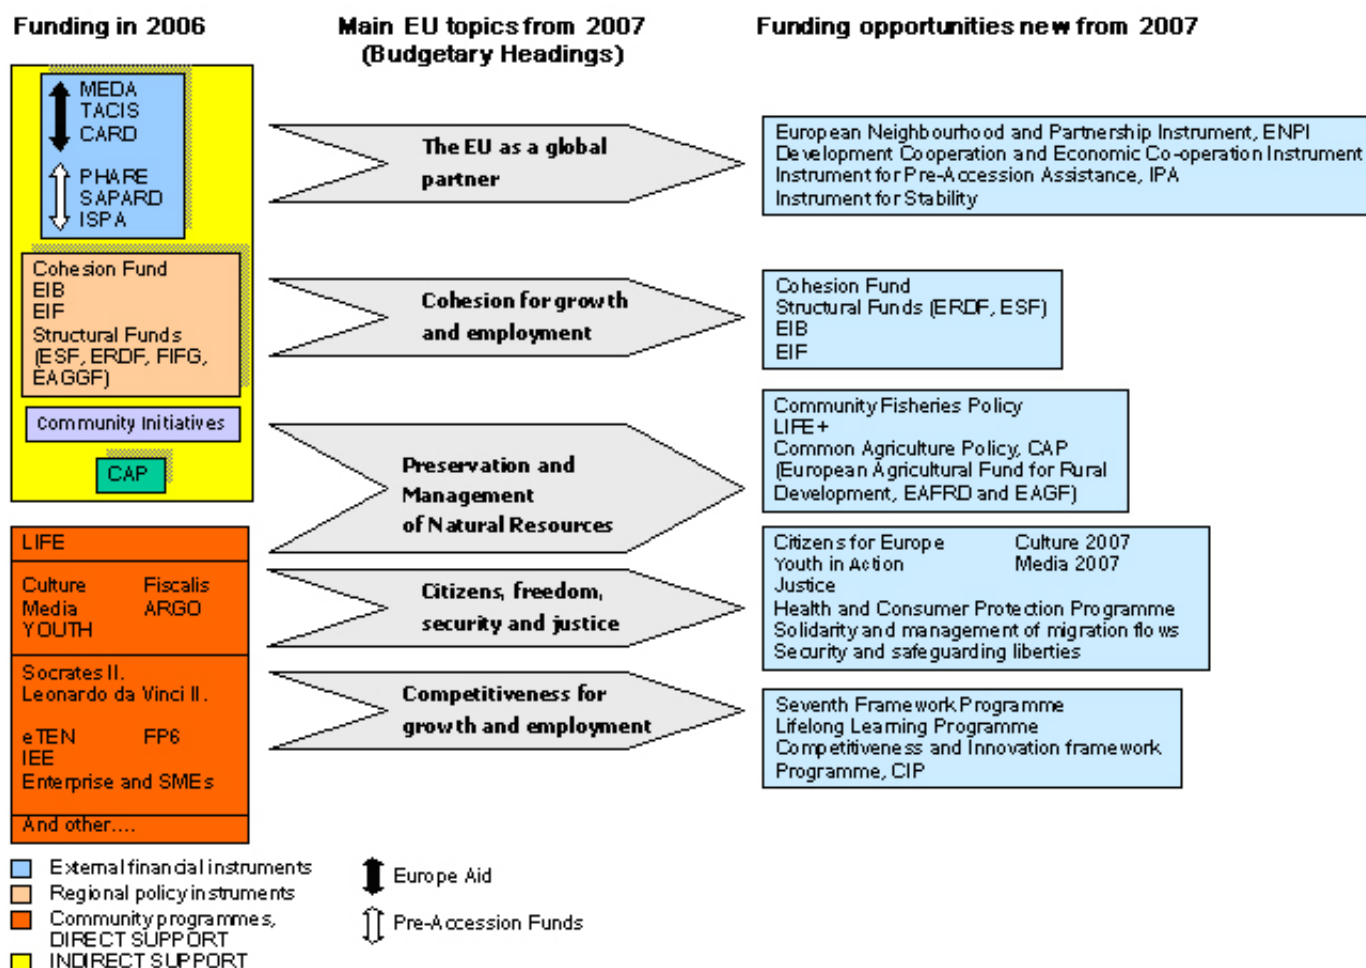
Funding in 2006

Main EU topics from 2007 (Budgetary Headings)

Funding opportunities new from 2007

MEDA
TACIS
CARD

PHARE
SAPARD
ISPA

Cohesion Fund
EIB
EIF
Structural Funds (ESF, ERDF, FIFG, EAGGF)

Community Initiatives

CAP

LIFE

Culture
Media
YOUTH

Fiscalis
ARGO

Socrates II.
Leonardo da Vinci II.

eTEN
IEE
Enterprise and SMEs

FP6

And other....

The EU as a global partner

Cohesion for growth and employment

Preservation and Management of Natural Resources

Citizens, freedom, security and justice

Competitiveness for growth and employment

European Neighbourhood and Partnership Instrument, ENPI
Development Cooperation and Economic Co-operation Instrument
Instrument for Pre-Accession Assistance, IPA
Instrument for Stability

Cohesion Fund
Structural Funds (ERDF, ESF)
EIB
EIF

Community Fisheries Policy
LIFE+
Common Agriculture Policy, CAP
(European Agricultural Fund for Rural Development, EAFRD and EAGF)

Citizens for Europe
Youth in Action
Justice
Culture 2007
Media 2007
Health and Consumer Protection Programme
Solidarity and management of migration flows
Security and safeguarding liberties

Seventh Framework Programme
Lifelong Learning Programme
Competitiveness and Innovation framework Programme, CIP

External financial instruments
Regional policy instruments
Community programmes, DIRECT SUPPORT
INDIRECT SUPPORT

Europe Aid
Pre-Accession Funds